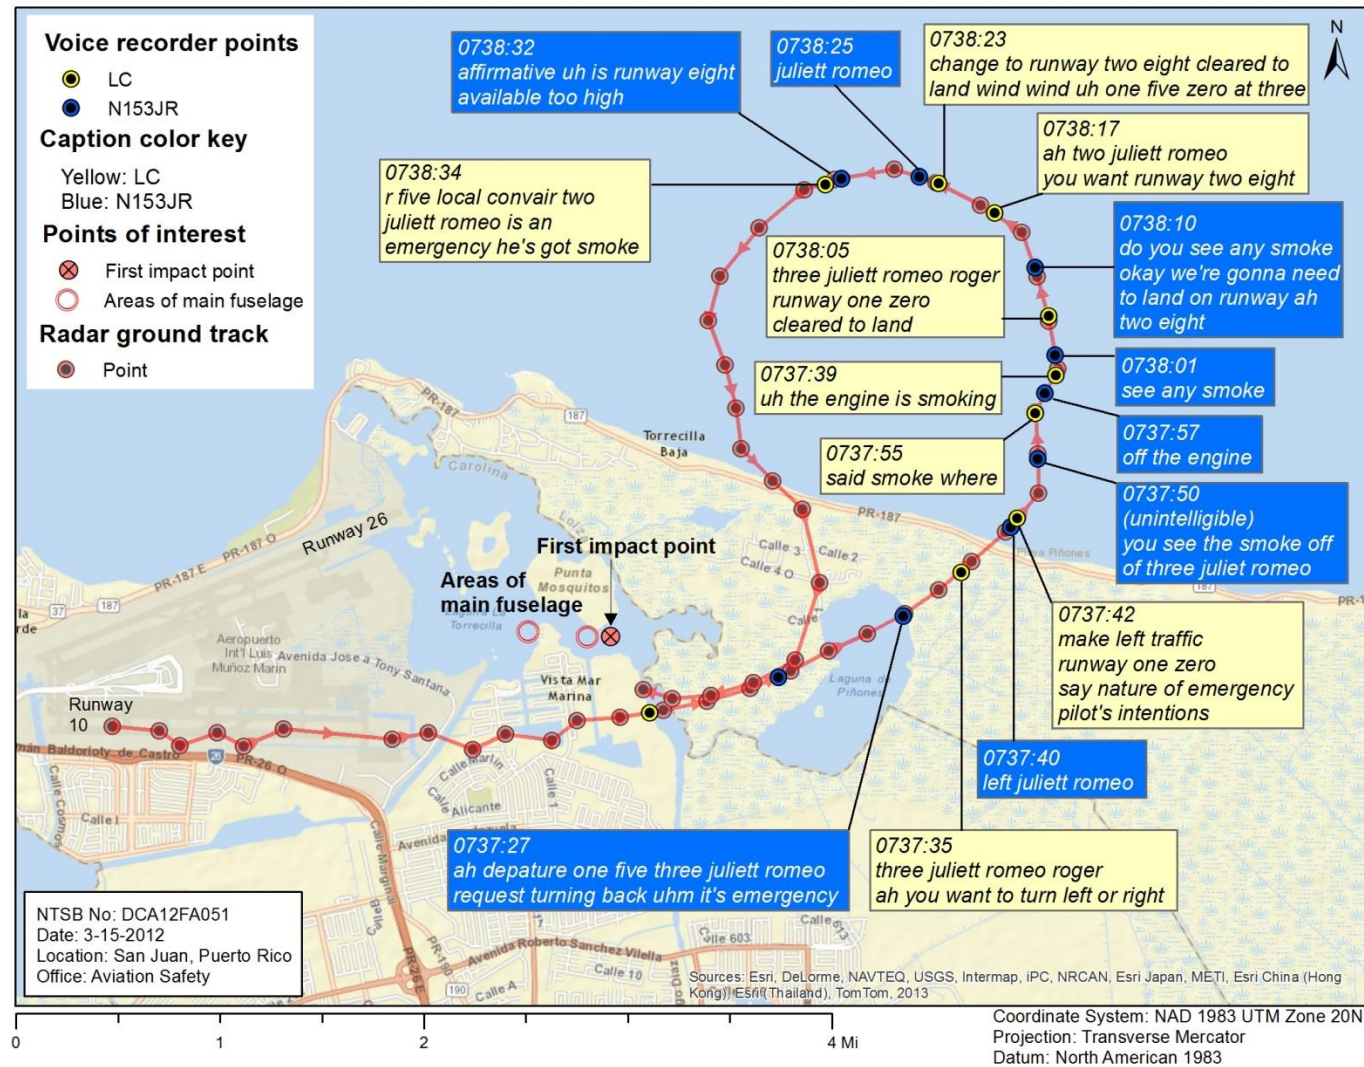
Voice recorder points
LC
N153JR
Caption color key
Yellow: LC
Blue: N153JR
Points of interest
First impact point
Areas of main fuselage
Radar ground track
Point

0738:32
affirmative uh is runway eight available too high

0738:25
juliett romeo

0738:23
change to runway two eight cleared to land wind wind uh one five zero at three

N

0738:17
ah two juliett romeo
you want runway two eight

0738:34
r five local convair two juliett romeo is an emergency he's got smoke

0738:05
three juliett romeo roger runway one zero cleared to land

0738:10
do you see any smoke okay we're gonna need to land on runway ah two eight

0738:01
see any smoke

0737:39
uh the engine is smoking

0737:57
off the engine

0737:55
said smoke where

0737:50
(unintelligible)
you see the smoke off of three juliet romeo

First impact point
Areas of main fuselage

0737:42
make left traffic
runway one zero
say nature of emergency
pilot's intentions

0737:40
left juliett romeo

0737:27
ah depature one five three juliett romeo request turning back uhm it's emergency

0737:35
three juliett romeo roger
ah you want to turn left or right

Runway 26
Runway 10
PR-187
Torrecilla Baja
Carolina
Punta Mosquitos
Aeropuerto Int'l Luis Muñoz Marin
Avenida Jose a Tony Santana
Vista Mar Marina
Laguna de Piñones
Calle 3
Calle 2
Calle 4 O
Calle Alicante
Calle I
Avenida Roberto Sanchez Vilella
Calle 603
Calle 10
Calle A
PR-26 O
Baldorioty de Castro

NTSB No: DCA12FA051
Date: 3-15-2012
Location: San Juan, Puerto Rico
Office: Aviation Safety

Sources: Esri, DeLorme, NAVTEQ, USGS, Intermap, iPC, NRCAN, Esri Japan, METI, Esri China (Hong Kong), Esri (Thailand), TomTom, 2013

0
1
2
4 Mi

Coordinate System: NAD 1983 UTM Zone 20N
Projection: Transverse Mercator
Datum: North American 1983